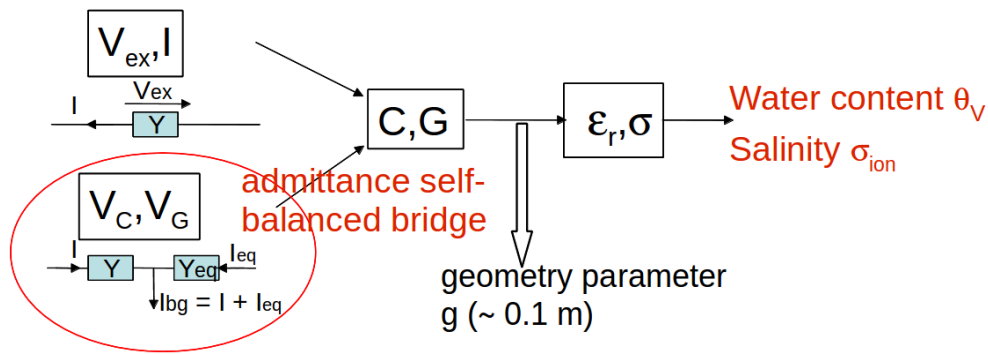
$V_{ex}$,I

I

Vex

Y

C,G

$\varepsilon_r,\sigma$

Water content $\theta_V$

Salinity $\sigma_{ion}$

$V_C,V_G$

admittance self-balanced bridge

I

Y

Yeq

Ieq

Ibg = I + Ieq

geometry parameter g (~ 0.1 m)